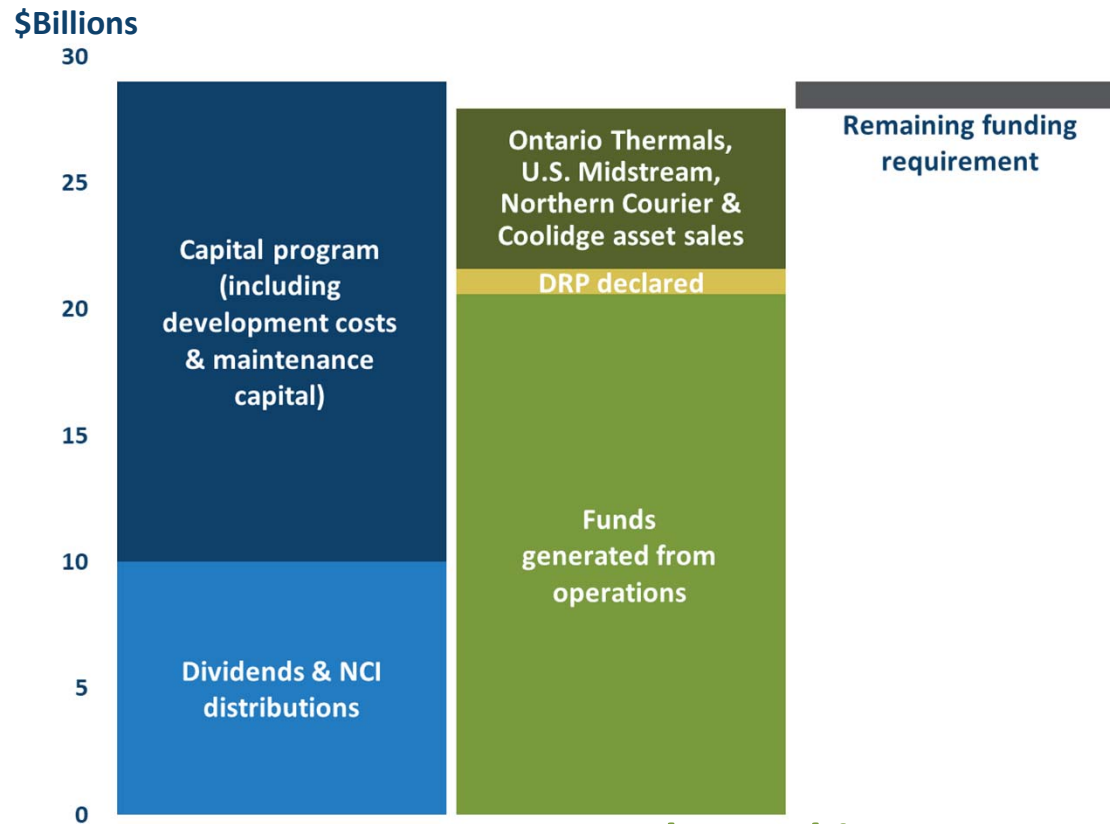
$Billions

30
25
20
15
10
5
0

Capital program (including development costs & maintenance capital)

Dividends & NCI distributions

Ontario Thermals, U.S. Midstream, Northern Courier & Coolidge asset sales

DRP declared

Funds generated from operations

Remaining funding requirement